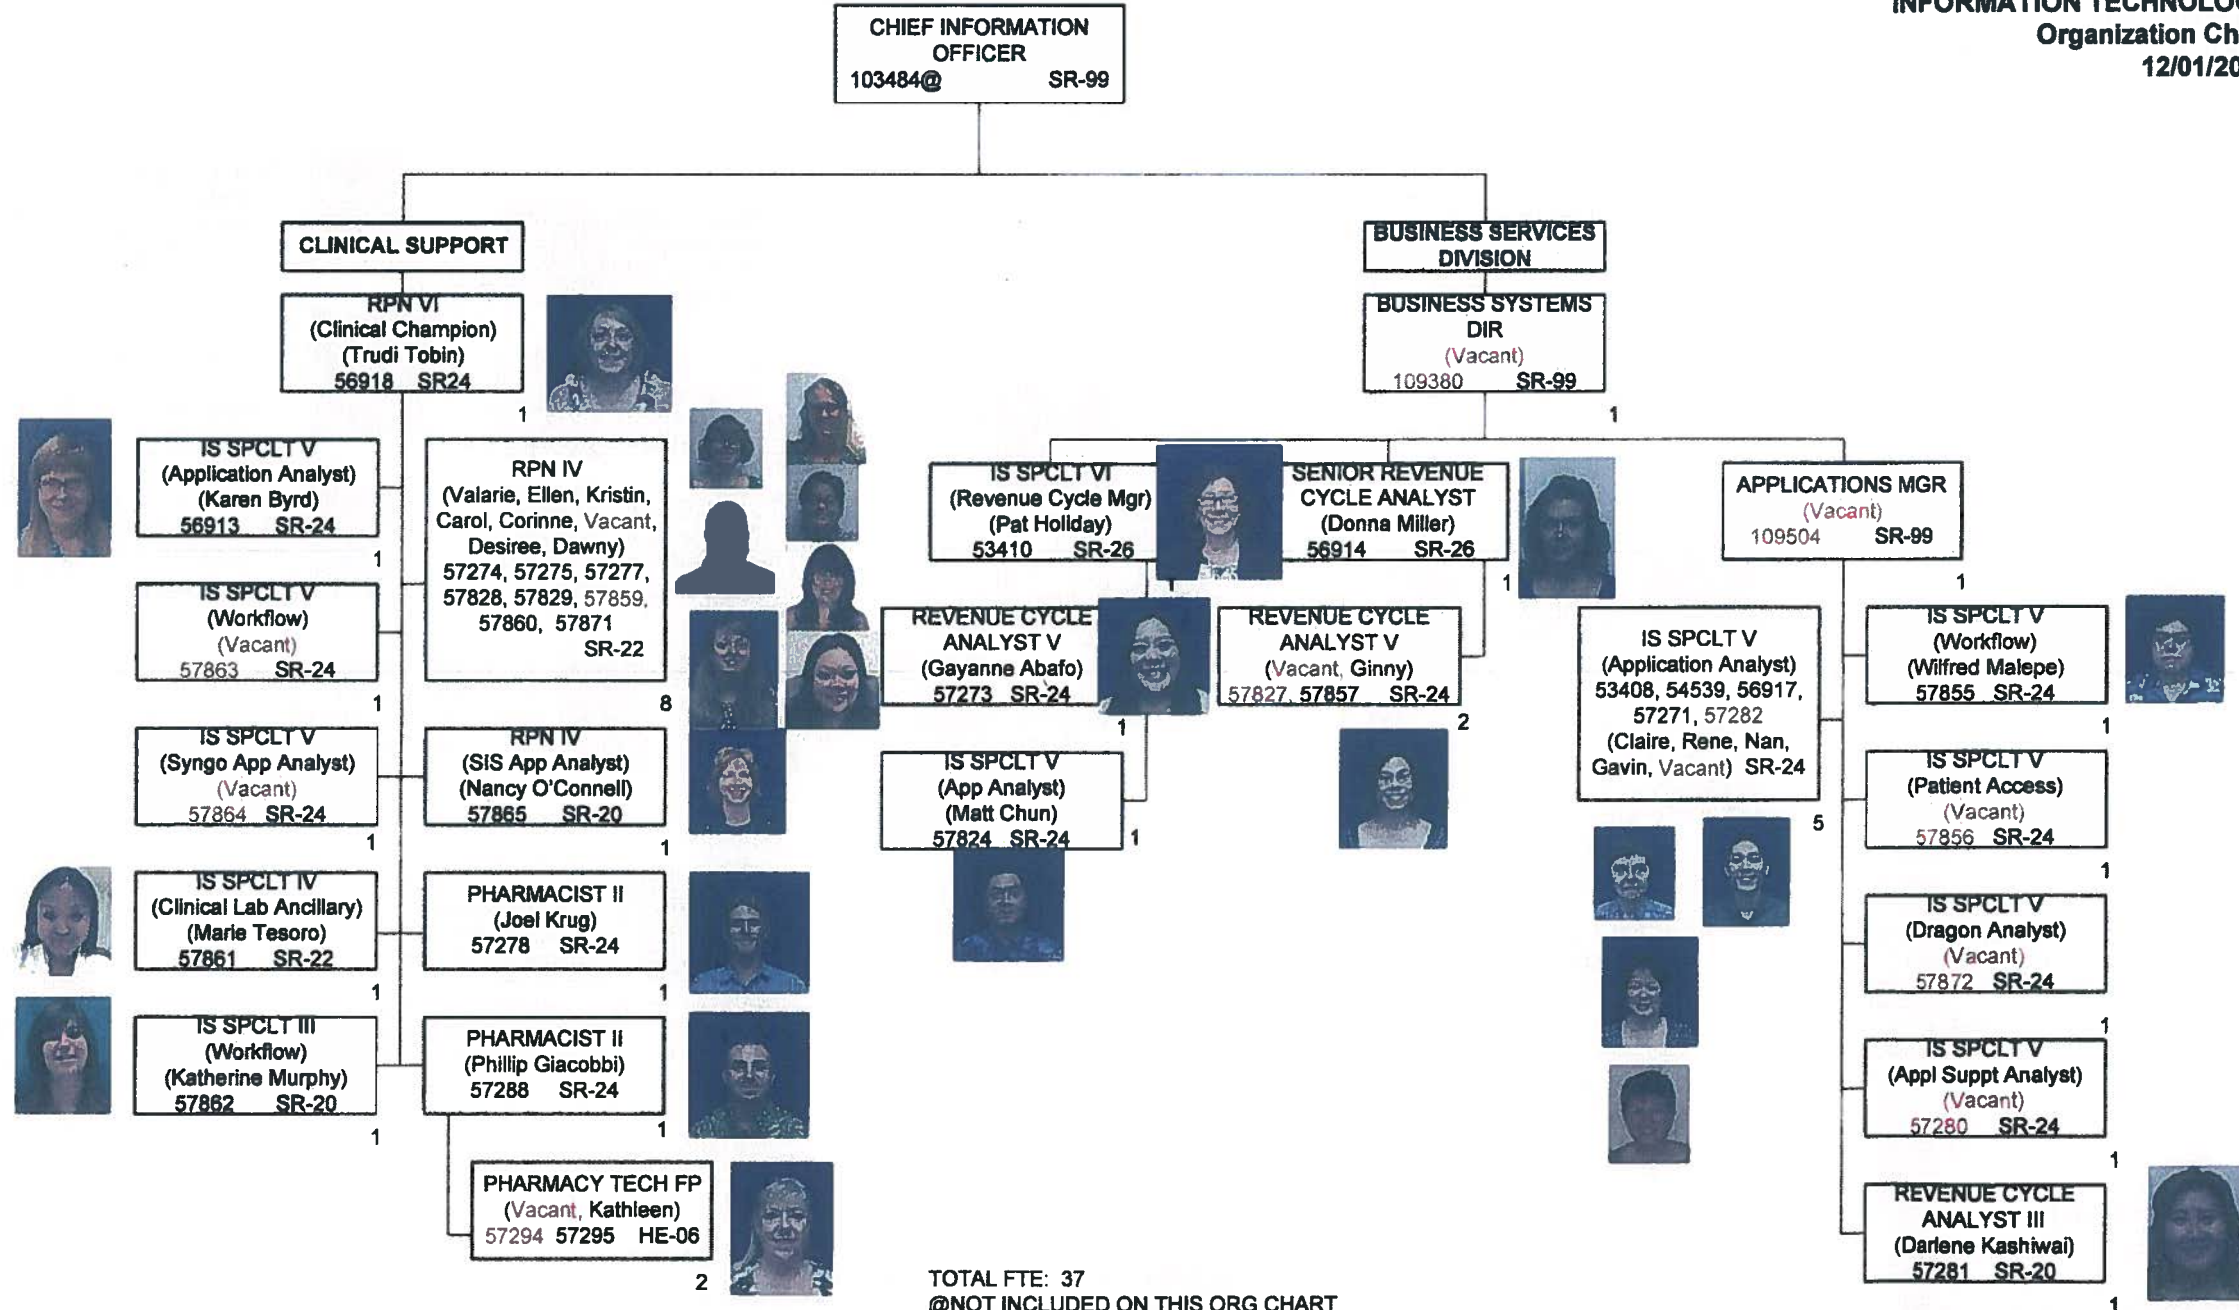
INFORMATION TECHNOLO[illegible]
Organization Ch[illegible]
12/01/20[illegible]

CHIEF INFORMATION OFFICER
103484@ SR-99

CLINICAL SUPPORT

RPN VI
(Clinical Champion)
(Trudi Tobin)
56918 SR24
1

IS SPCLT V
(Application Analyst)
(Karen Byrd)
56913 SR-24
1

IS SPCLT V
(Workflow)
(Vacant)
57863 SR-24
1

IS SPCLT V
(Syngo App Analyst)
(Vacant)
57864 SR-24
1

IS SPCLT IV
(Clinical Lab Ancillary)
(Marie Tesoro)
57861 SR-22
1

IS SPCLT III
(Workflow)
(Katherine Murphy)
57862 SR-20
1

RPN IV
(Valarie, Ellen, Kristin, Carol, Corinne, Vacant, Desiree, Dawny)
57274, 57275, 57277, 57828, 57829, 57859, 57860, 57871
SR-22
8

RPN IV
(SIS App Analyst)
(Nancy O'Connell)
57865 SR-20
1

PHARMACIST II
(Joel Krug)
57278 SR-24
1

PHARMACIST II
(Phillip Giacobbi)
57288 SR-24
1

PHARMACY TECH FP
(Vacant, Kathleen)
57294 57295 HE-06
2

BUSINESS SERVICES DIVISION

BUSINESS SYSTEMS DIR
(Vacant)
109380 SR-99
1

IS SPCLT VI
(Revenue Cycle Mgr)
(Pat Holiday)
53410 SR-26
1

SENIOR REVENUE CYCLE ANALYST
(Donna Miller)
56914 SR-26
1

REVENUE CYCLE ANALYST V
(Gayanne Abafo)
57273 SR-24
1

REVENUE CYCLE ANALYST V
(Vacant, Ginny)
57827, 57857 SR-24
2

IS SPCLT V
(App Analyst)
(Matt Chun)
57824 SR-24
1

APPLICATIONS MGR
(Vacant)
109504 SR-99
1

IS SPCLT V
(Application Analyst)
53408, 54539, 56917, 57271, 57282
(Claire, Rene, Nan, Gavin, Vacant) SR-24
5

IS SPCLT V
(Workflow)
(Wilfred Malepe)
57855 SR-24
1

IS SPCLT V
(Patient Access)
(Vacant)
57856 SR-24
1

IS SPCLT V
(Dragon Analyst)
(Vacant)
57872 SR-24
1

IS SPCLT V
(Appl Suppt Analyst)
(Vacant)
57280 SR-24
1

REVENUE CYCLE ANALYST III
(Darlene Kashiwai)
57281 SR-20
1

TOTAL FTE: 37
@NOT INCLUDED ON THIS ORG CHART